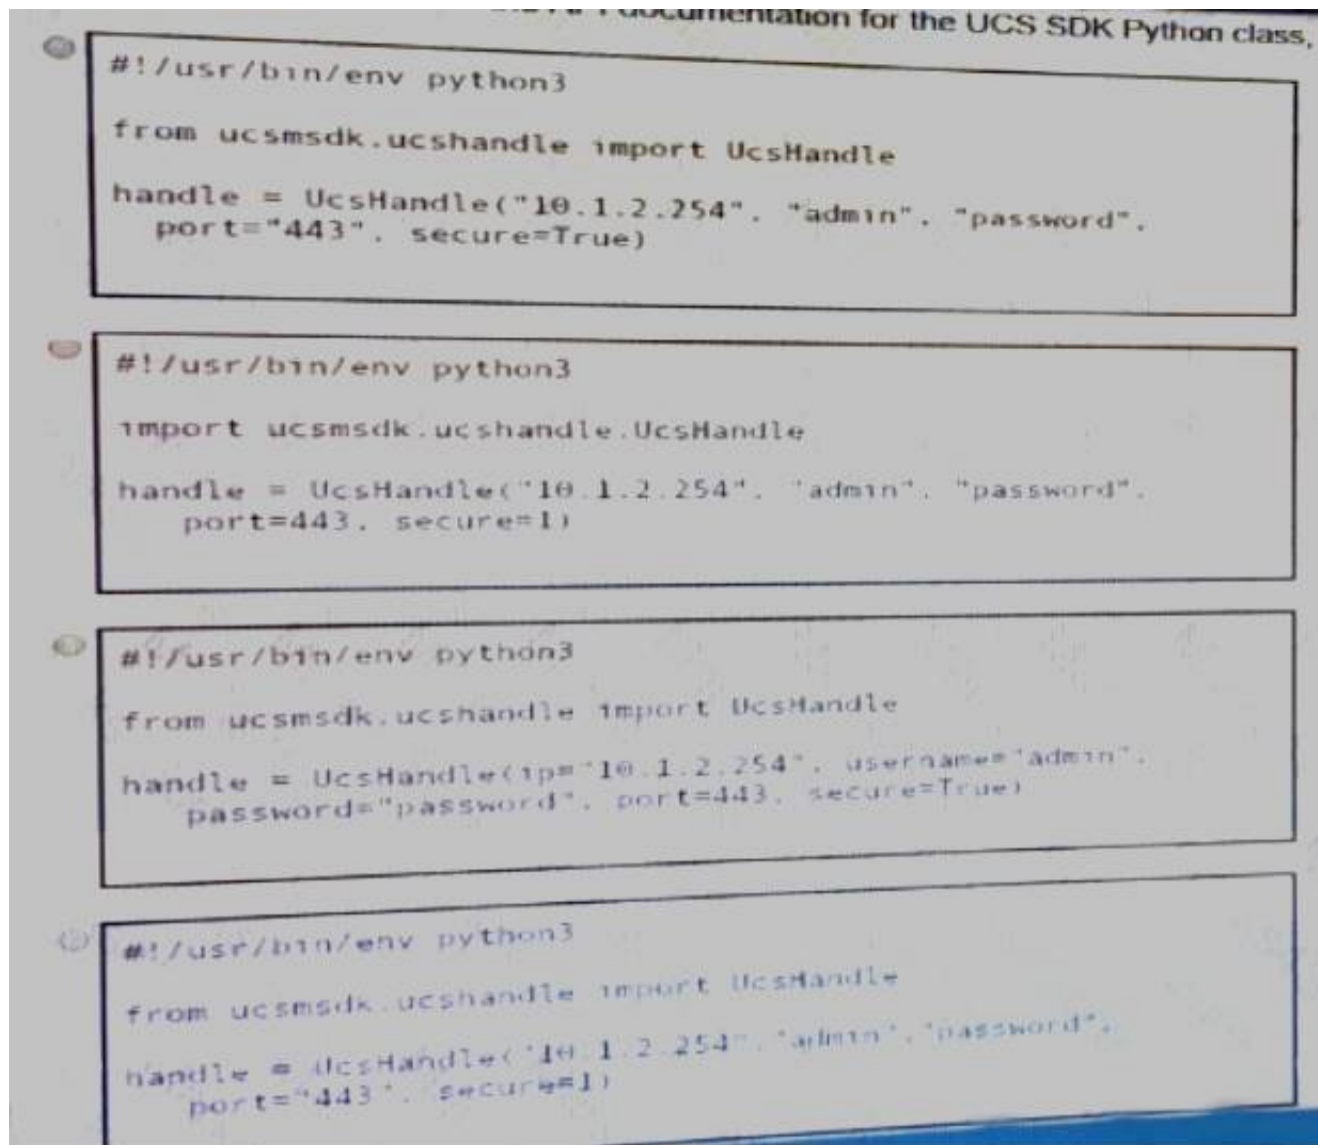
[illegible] documentation for the UCS SDK Python class,

#!/usr/bin/env python3

from ucsmsdk.ucshandle import UcsHandle

handle = UcsHandle("10.1.2.254", "admin", "password", port="443", secure=True)

#!/usr/bin/env python3

import ucsmsdk.ucshandle.UcsHandle

handle = UcsHandle("10.1.2.254", 'admin', "password", port=443, secure=1)

#!/usr/bin/env python3

from ucsmsdk.ucshandle import UcsHandle

handle = UcsHandle(ip="10.1.2.254", username='admin', password="password", port=443, secure=True)

#!/usr/bin/env python3

from ucsmsdk.ucshandle import UcsHandle

handle = UcsHandle('10.1.2.254', 'admin', 'password', port="443", secure=1)